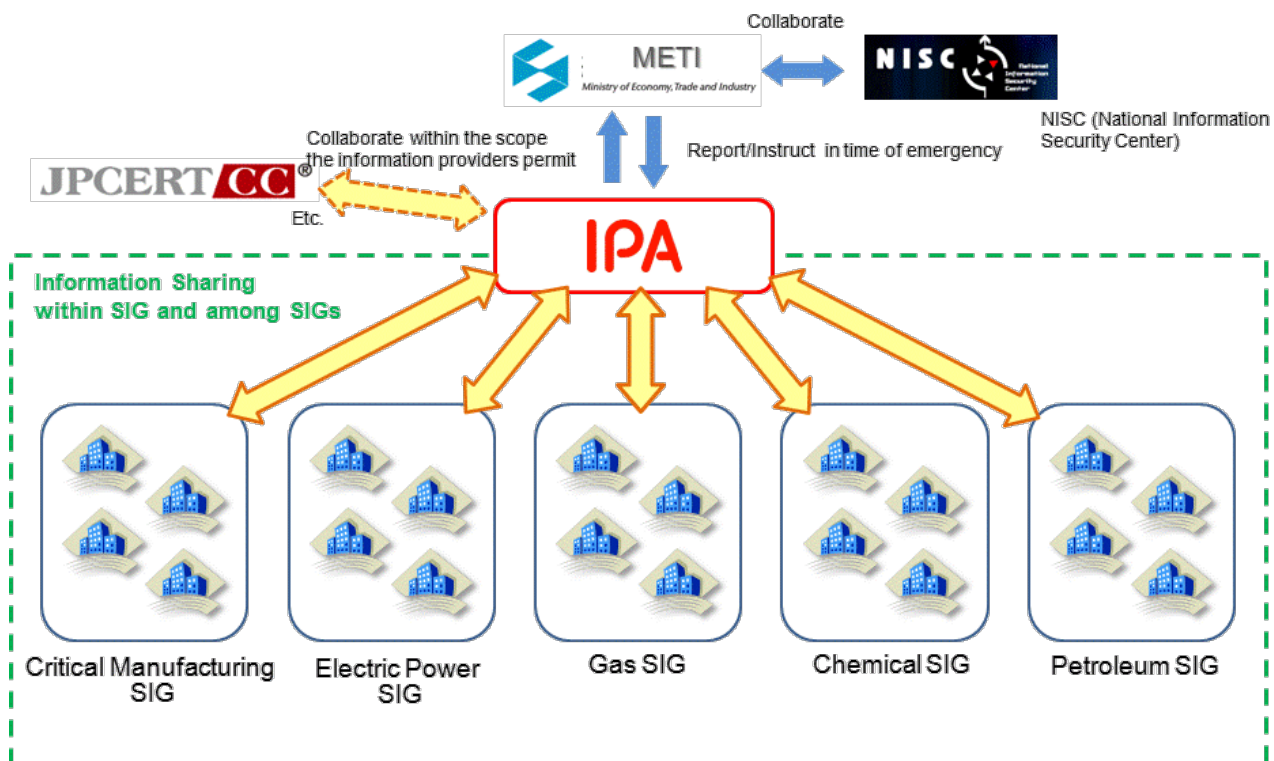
Collaborate

METI
Ministry of Economy, Trade and Industry

NISC
National Information Security Center

NISC (National Information Security Center)

Collaborate within the scope the information providers permit

Report/Instruct in time of emergency

JPCERT CC®

Etc.

IPA

Information Sharing within SIG and among SIGs

Critical Manufacturing SIG

Electric Power SIG

Gas SIG

Chemical SIG

Petroleum SIG